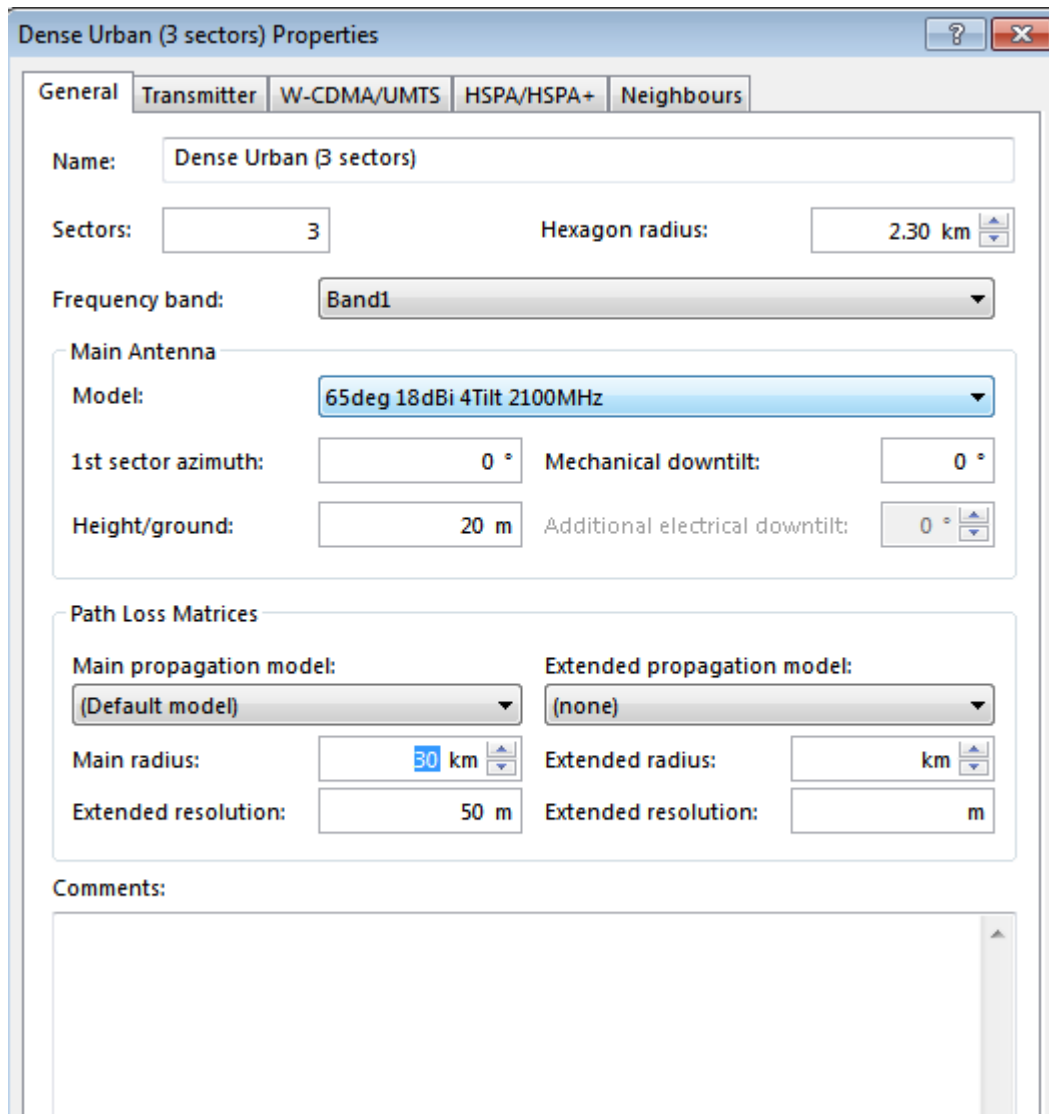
Dense Urban (3 sectors) Properties

?

General | Transmitter | W-CDMA/UMTS | HSPA/HSPA+ | Neighbours

Name: Dense Urban (3 sectors)

Sectors: 3

Hexagon radius: 2.30 km

Frequency band: Band1

Main Antenna

Model: 65deg 18dBi 4Tilt 2100MHz

1st sector azimuth: 0 °

Mechanical downtilt: 0 °

Height/ground: 20 m

Additional electrical downtilt: 0 °

Path Loss Matrices

Main propagation model:

(Default model)

Extended propagation model:

(none)

Main radius: 30 km

Extended radius: km

Extended resolution: 50 m

Extended resolution: m

Comments: